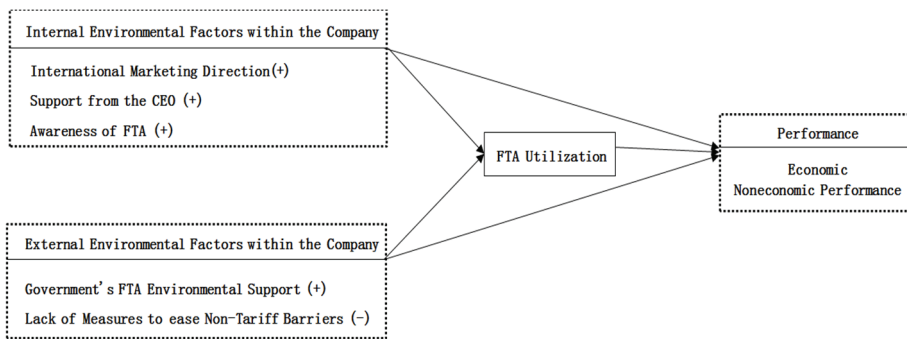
Internal Environmental Factors within the Company

International Marketing Direction(+)

Support from the CEO (+)

Awareness of FTA (+)

FTA Utilization

Performance

Economic

Noneconomic Performance

External Environmental Factors within the Company

Government's FTA Environmental Support (+)

Lack of Measures to ease Non-Tariff Barriers (-)